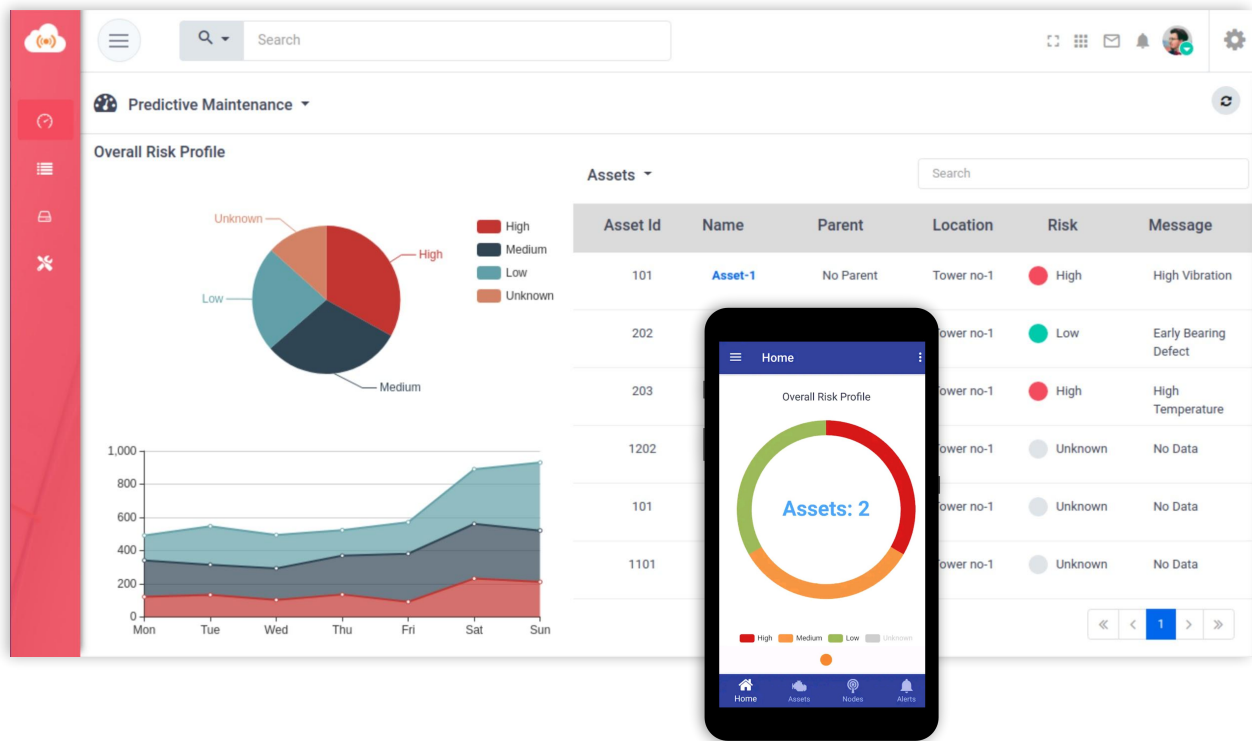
Search

Predictive Maintenance

Overall Risk Profile

Unknown
High
Low
Medium

High
Medium
Low
Unknown

1,000
800
600
400
200
0
Mon Tue Wed Thu Fri Sat Sun

Assets

Search

| Asset Id | Name | Parent | Location | Risk | Message |
|---|---|---|---|---|---|
| 101 | Asset-1 | No Parent | Tower no-1 | High | High Vibration |
| 202 | | | Tower no-1 | Low | Early Bearing Defect |
| 203 | | | Tower no-1 | High | High Temperature |
| 1202 | | | Tower no-1 | Unknown | No Data |
| 101 | | | Tower no-1 | Unknown | No Data |
| 1101 | | | Tower no-1 | Unknown | No Data |

« ‹ 1 › »

Home

Overall Risk Profile

Assets: 2

High Medium Low Unknown

Home Assets Nodes Alerts